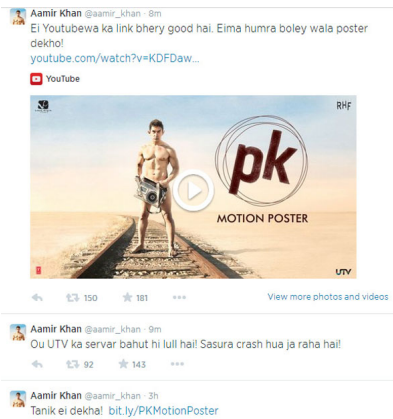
Aamir Khan @aamir_khan · 8m
Ei Youtubewa ka link bhery good hai. Eima humra boley wala poster dekho!
youtube.com/watch?v=KDFDaw...

YouTube

RHF

pk

MOTION POSTER

UTV

150 181 View more photos and videos

Aamir Khan @aamir_khan · 9m
Ou UTV ka servar bahut hi lull hai! Sasura crash hua ja raha hai!

92 143

Aamir Khan @aamir_khan · 3h
Tanik ei dekha! bit.ly/PKMotionPoster